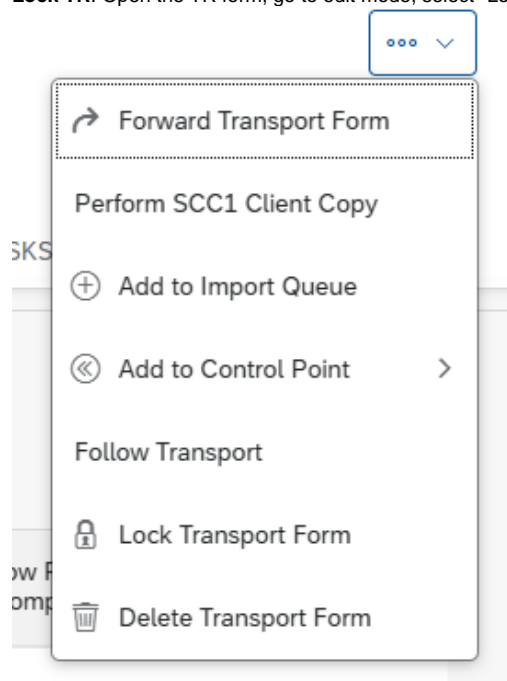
Lock TF: Open the TF form, go to edit mode, select "Lo

Forward Transport Form

Perform SCC1 Client Copy

SKS

Add to Import Queue

Add to Control Point

Follow Transport

Lock Transport Form

ow F
omp

Delete Transport Form